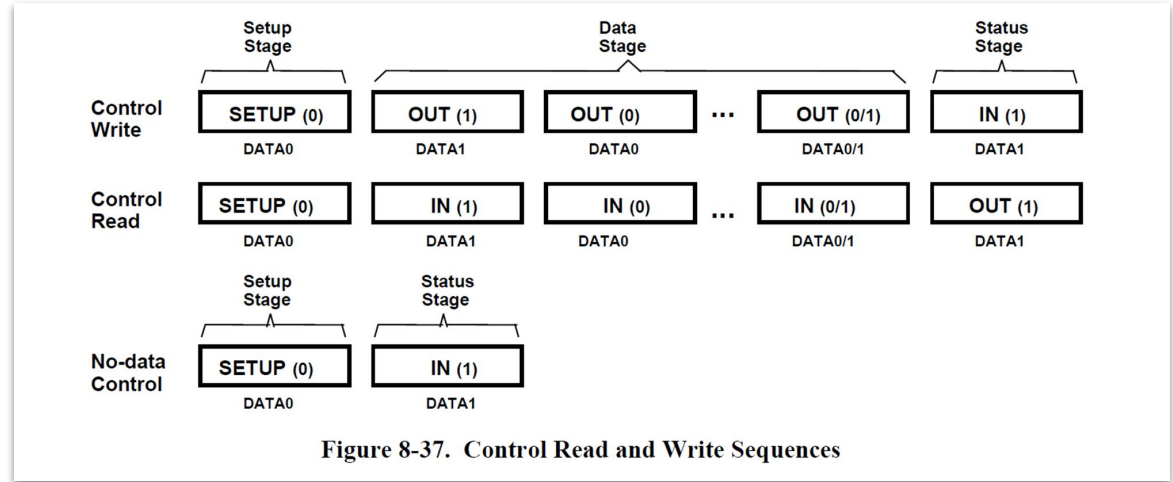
Setup Stage

Data Stage

Status Stage

Control Write

SETUP (0)
DATA0

OUT (1)
DATA1

OUT (0)
DATA0

...

OUT (0/1)
DATA0/1

IN (1)
DATA1

Control Read

SETUP (0)
DATA0

IN (1)
DATA1

IN (0)
DATA0

...

IN (0/1)
DATA0/1

OUT (1)
DATA1

Setup Stage

Status Stage

No-data Control

SETUP (0)
DATA0

IN (1)
DATA1

Figure 8-37. Control Read and Write Sequences